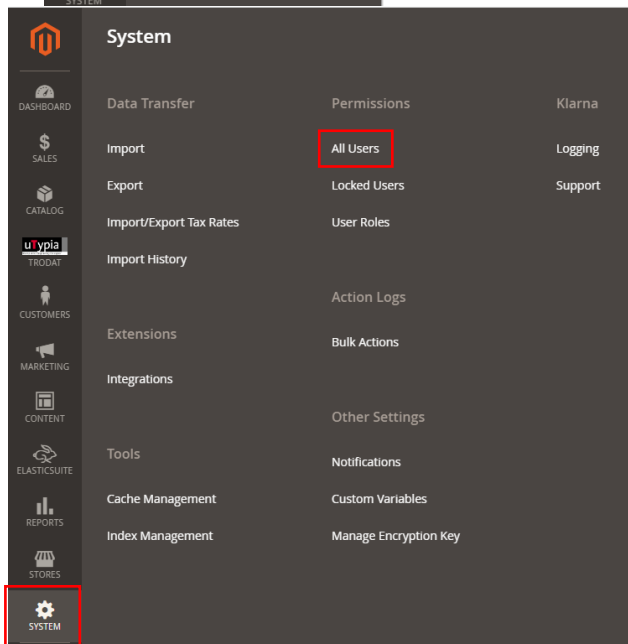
SYSTEM

DASHBOARD
SALES
CATALOG
uTypia
TRODAT
CUSTOMERS
MARKETING
CONTENT
ELASTICSUITE
REPORTS
STORES
SYSTEM

System

Data Transfer
Import
Export
Import/Export Tax Rates
Import History

Extensions
Integrations

Tools
Cache Management
Index Management

Permissions
All Users
Locked Users
User Roles

Action Logs
Bulk Actions

Other Settings
Notifications
Custom Variables
Manage Encryption Key

Klarna
Logging
Support